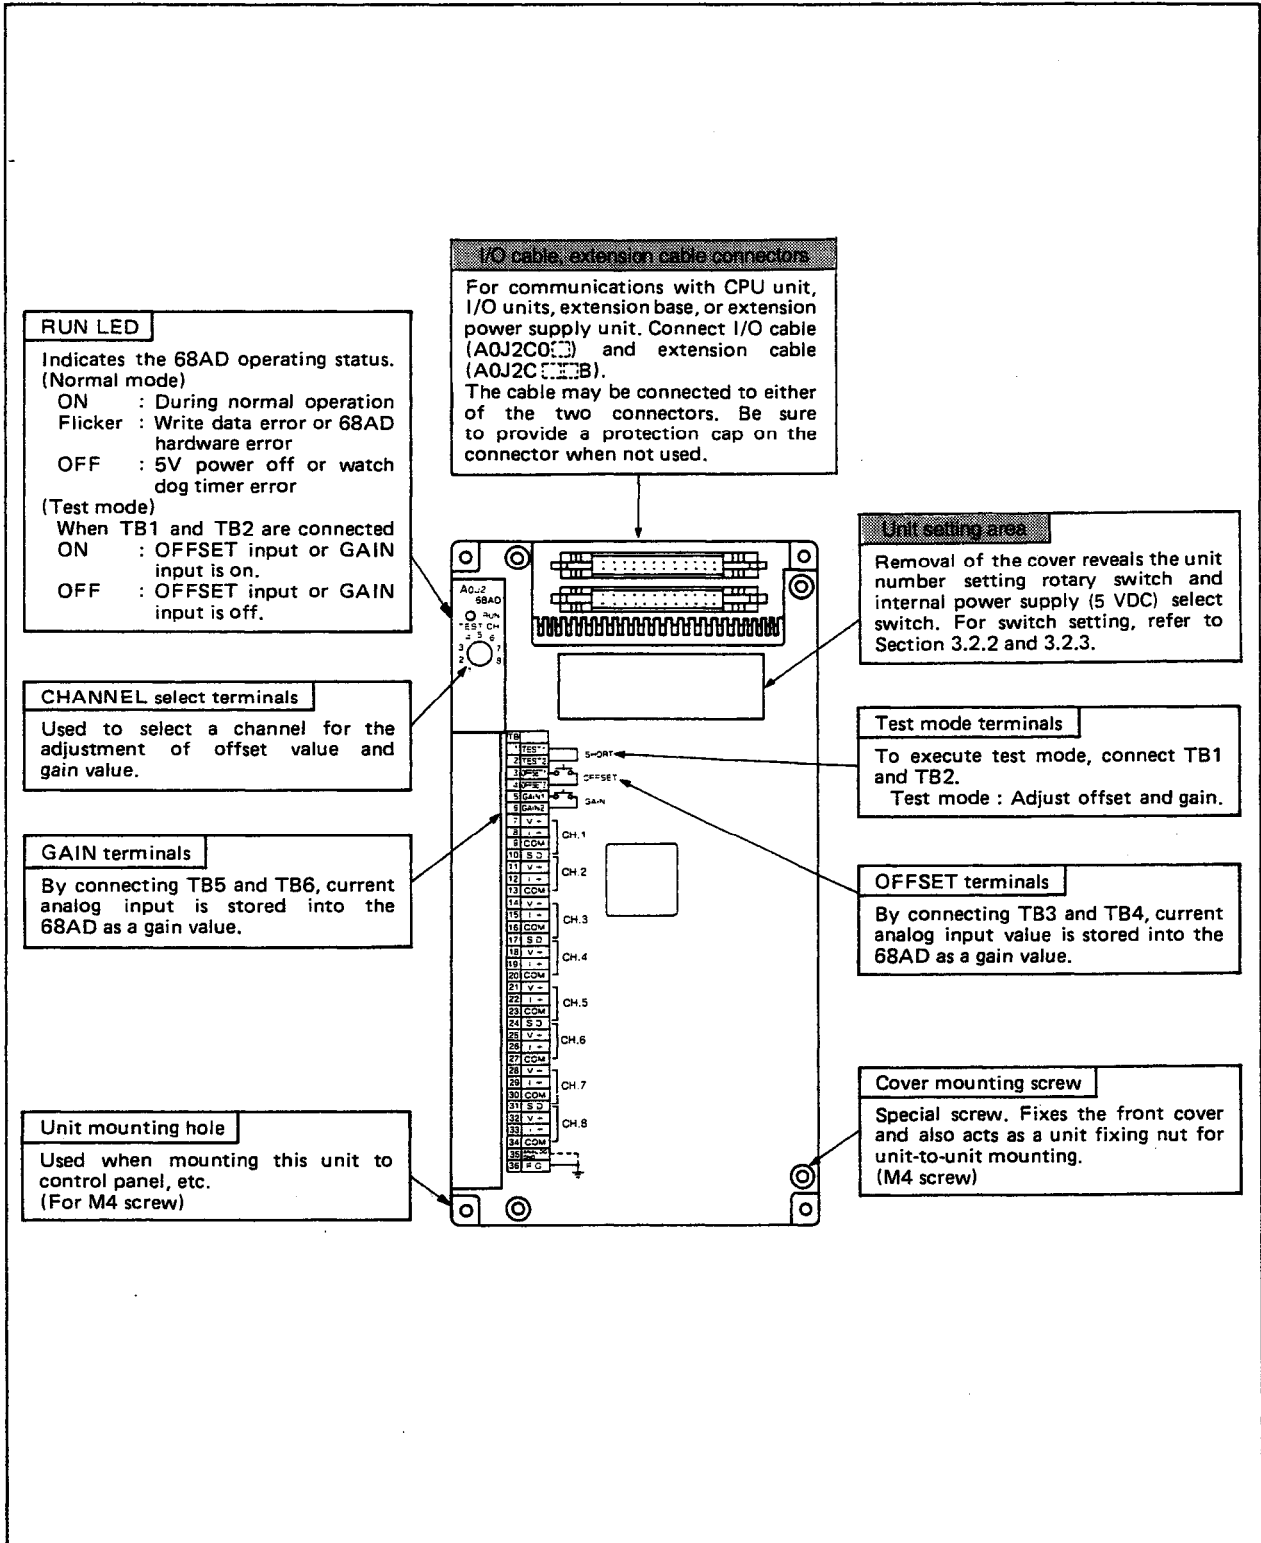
I/O cable, extension cable connectors

For communications with CPU unit, I/O units, extension base, or extension power supply unit. Connect I/O cable (A0J2C0☐) and extension cable (A0J2C☐☐B).
The cable may be connected to either of the two connectors. Be sure to provide a protection cap on the connector when not used.

RUN LED

Indicates the 68AD operating status.
(Normal mode)
ON : During normal operation
Flicker : Write data error or 68AD hardware error
OFF : 5V power off or watch dog timer error
(Test mode)
When TB1 and TB2 are connected
ON : OFFSET input or GAIN input is on.
OFF : OFFSET input or GAIN input is off.

Unit setting area

Removal of the cover reveals the unit number setting rotary switch and internal power supply (5 VDC) select switch. For switch setting, refer to Section 3.2.2 and 3.2.3.

A0J2
68AD
RUN
TEST CH
4 5 6
3 7
2 8

CHANNEL select terminals

Used to select a channel for the adjustment of offset value and gain value.

Test mode terminals

To execute test mode, connect TB1 and TB2.
Test mode : Adjust offset and gain.

| TB | |
|---|---|
| 1 | TEST1 |
| 2 | TEST2 |
| 3 | OFSE1 |
| 4 | OFSE2 |
| 5 | GAIN1 |
| 6 | GAIN2 |
| 7 | V+ |
| 8 | I+ |
| 9 | COM |
| 10 | SG |
| 11 | V+ |
| 12 | I+ |
| 13 | COM |
| 14 | V+ |
| 15 | I+ |
| 16 | COM |
| 17 | SG |
| 18 | V+ |
| 19 | I+ |
| 20 | COM |
| 21 | V+ |
| 22 | I+ |
| 23 | COM |
| 24 | SG |
| 25 | V+ |
| 26 | I+ |
| 27 | COM |
| 28 | V+ |
| 29 | I+ |
| 30 | COM |
| 31 | SG |
| 32 | V+ |
| 33 | I+ |
| 34 | COM |
| 35 | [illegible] |
| 36 | FG |

SHORT
OFFSET
GAIN
CH.1
CH.2
CH.3
CH.4
CH.5
CH.6
CH.7
CH.8

GAIN terminals

By connecting TB5 and TB6, current analog input is stored into the 68AD as a gain value.

OFFSET terminals

By connecting TB3 and TB4, current analog input value is stored into the 68AD as a gain value.

Cover mounting screw

Special screw. Fixes the front cover and also acts as a unit fixing nut for unit-to-unit mounting.
(M4 screw)

Unit mounting hole

Used when mounting this unit to control panel, etc.
(For M4 screw)